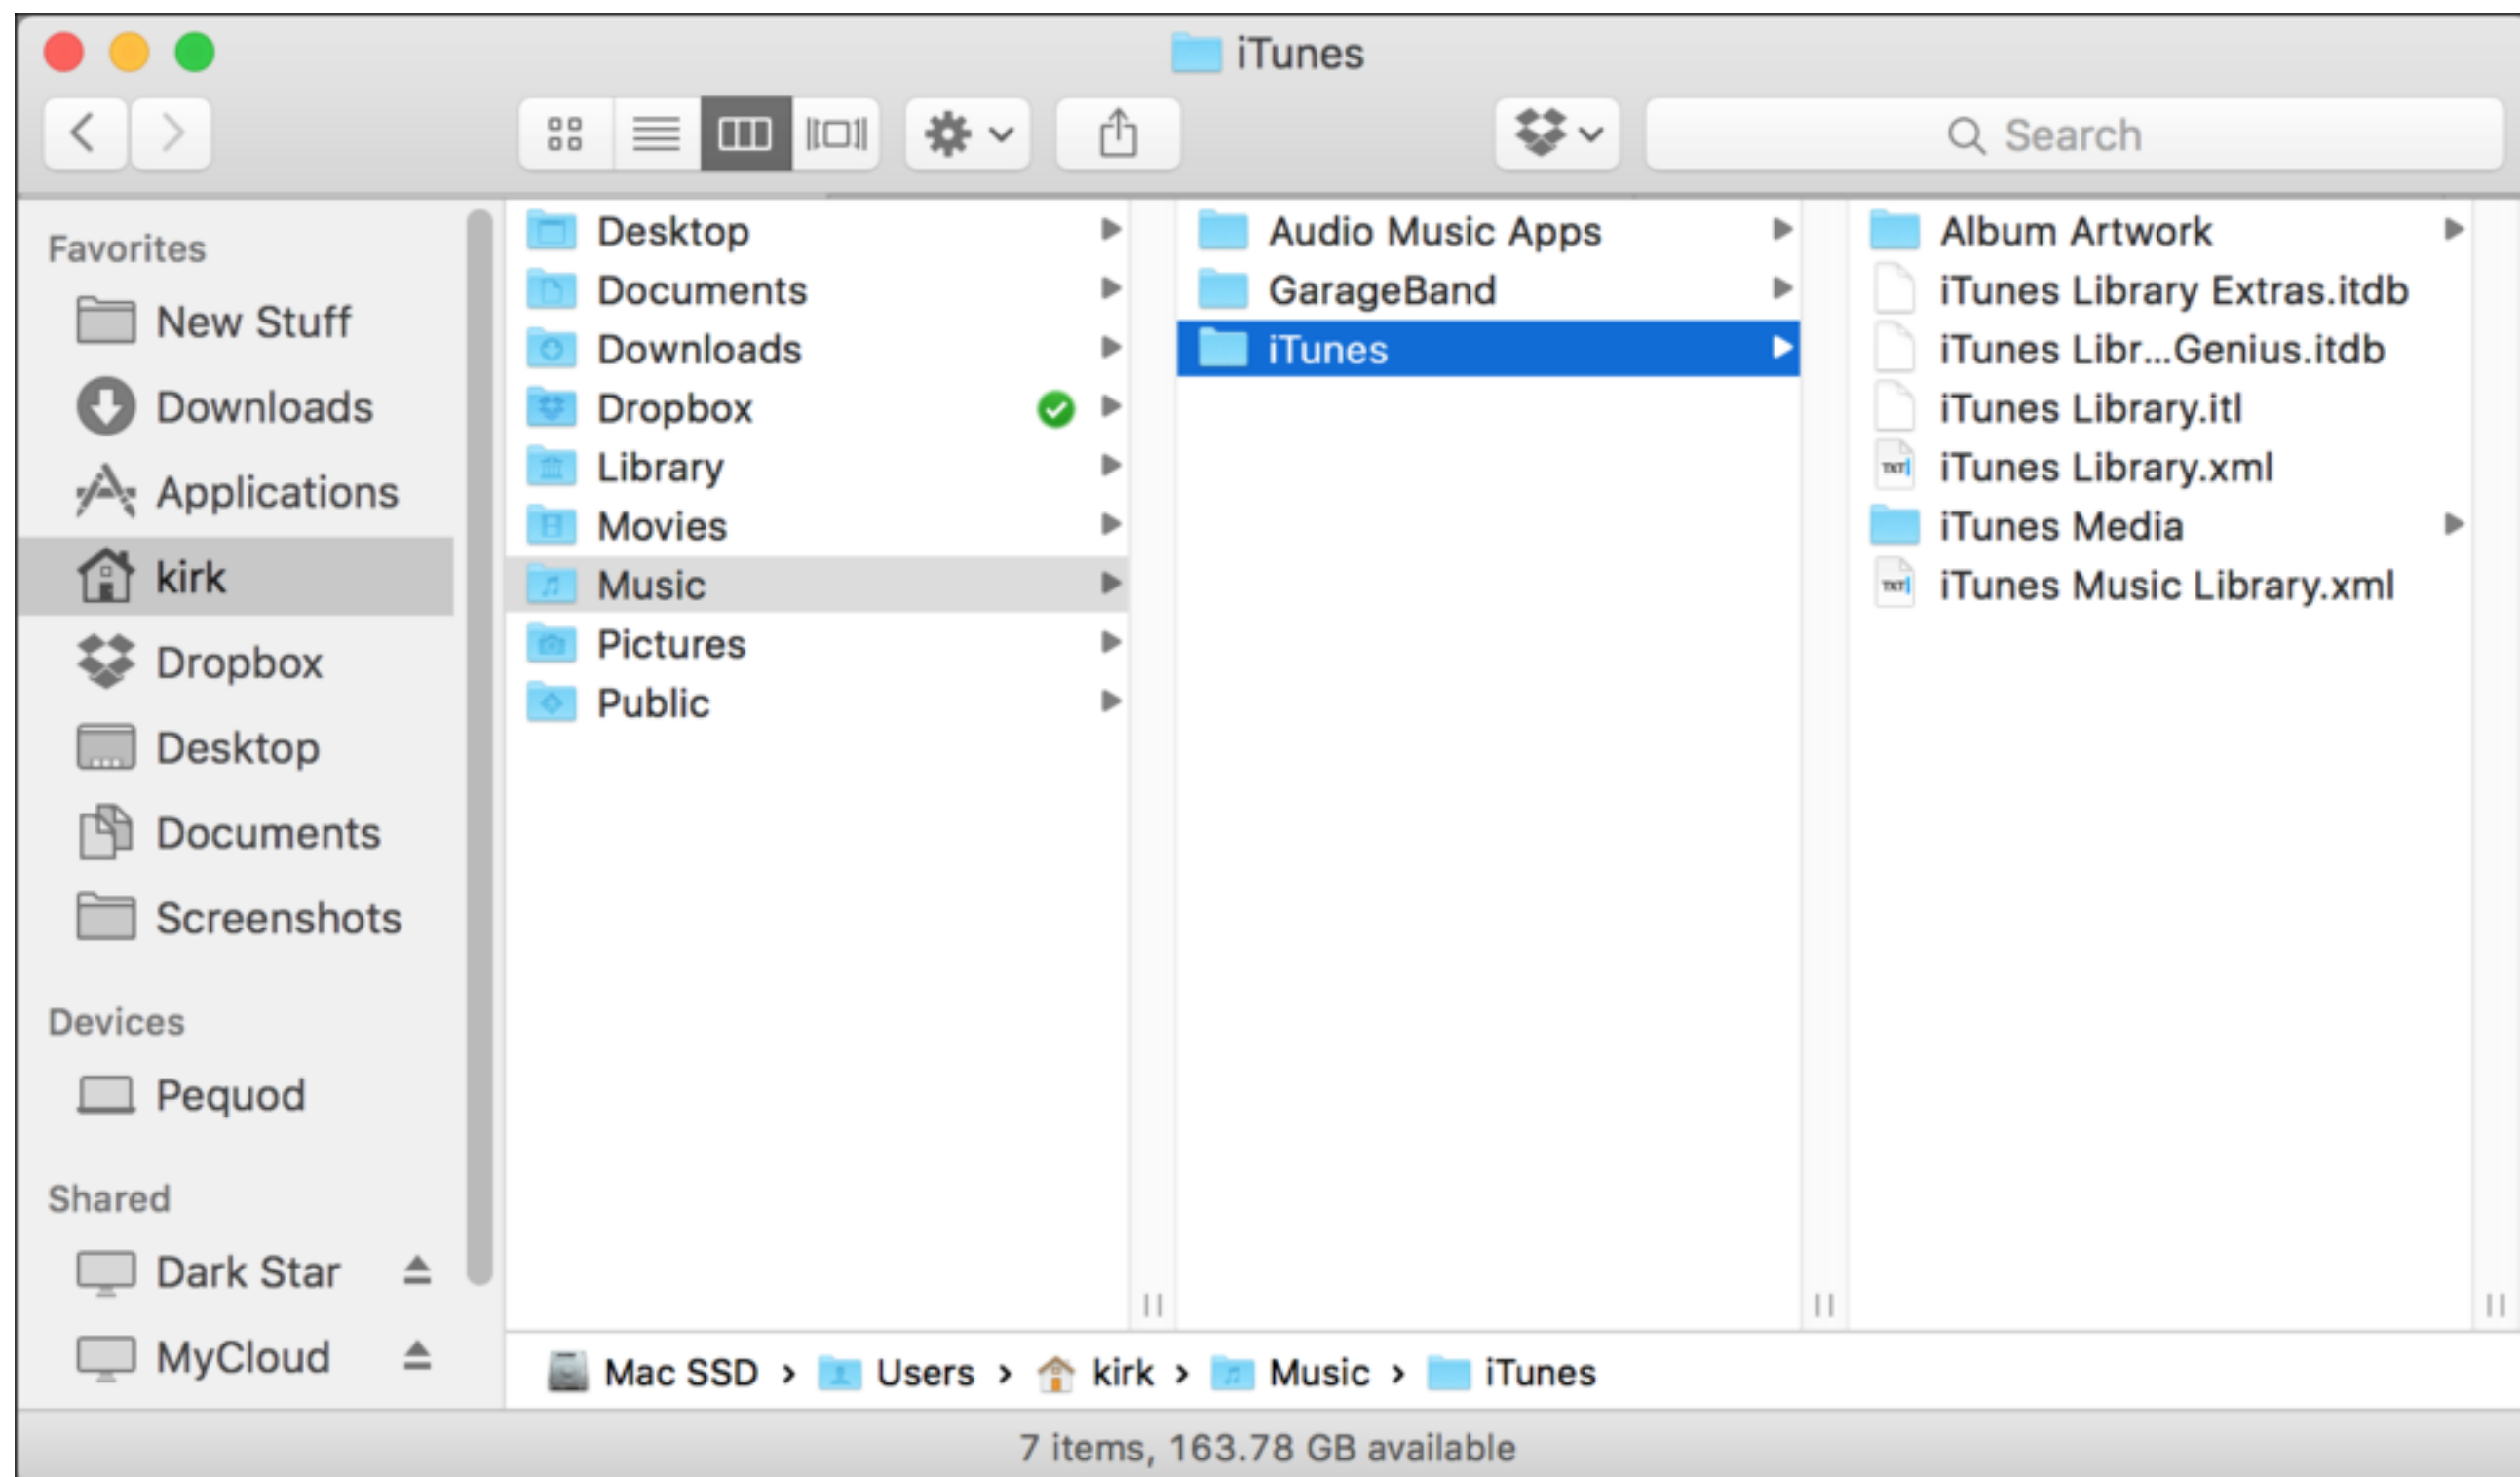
iTunes

Search

Favorites
New Stuff
Downloads
Applications
kirk
Dropbox
Desktop
Documents
Screenshots

Devices
Pequod

Shared
Dark Star
MyCloud

Desktop
Documents
Downloads
Dropbox
Library
Movies
Music
Pictures
Public

Audio Music Apps
GarageBand
iTunes

Album Artwork
iTunes Library Extras.itdb
iTunes Libr...Genius.itdb
iTunes Library.itl
iTunes Library.xml
iTunes Media
iTunes Music Library.xml

Mac SSD › Users › kirk › Music › iTunes

7 items, 163.78 GB available